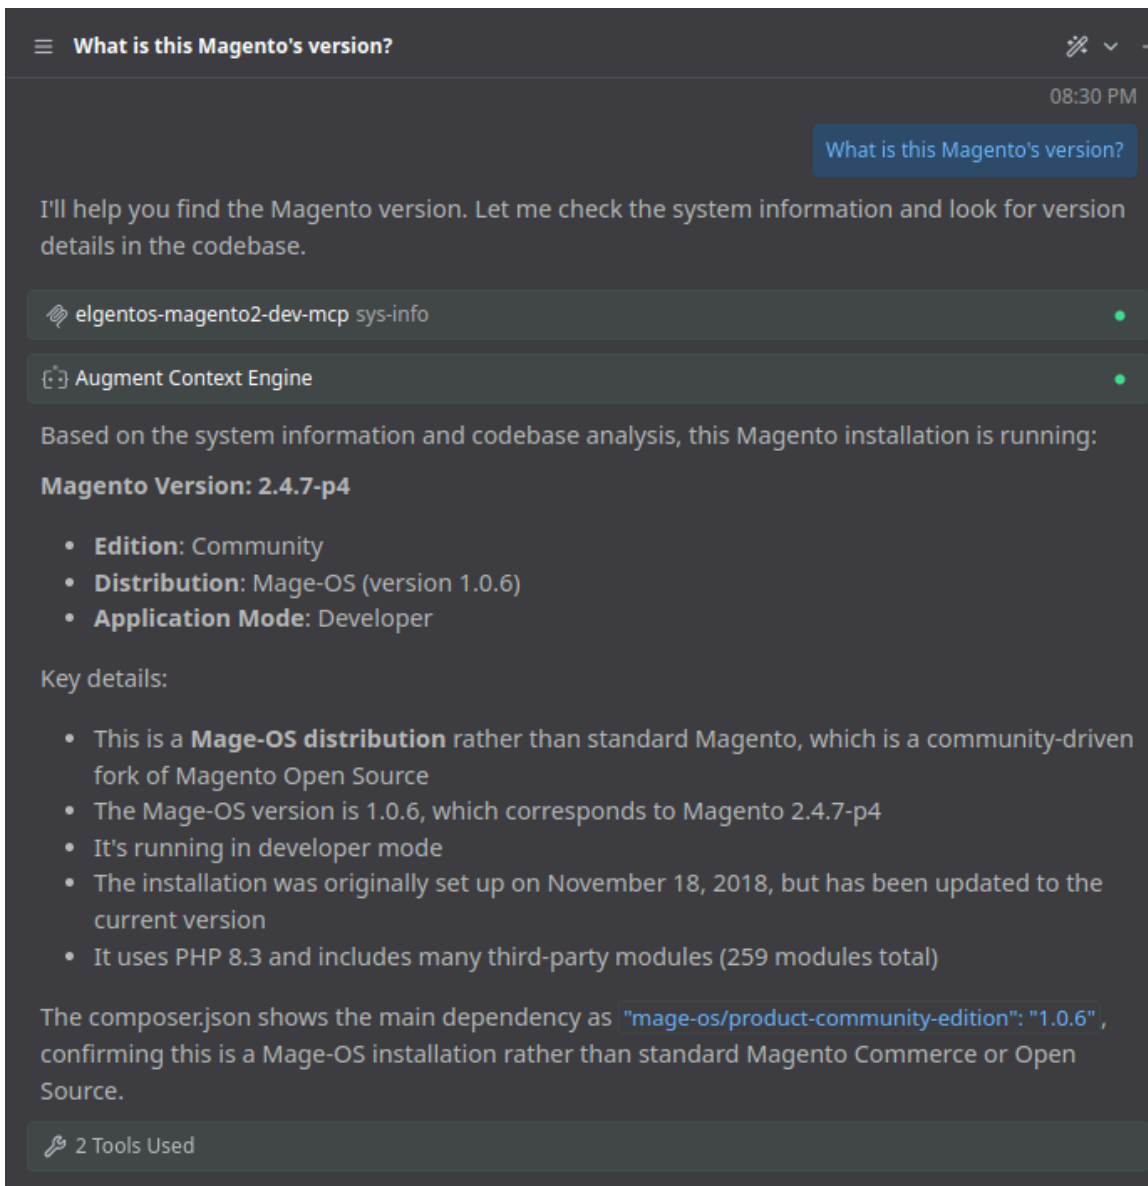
What is this Magento's version?

08:30 PM

What is this Magento's version?

I'll help you find the Magento version. Let me check the system information and look for version details in the codebase.

elgentos-magento2-dev-mcp sys-info

Augment Context Engine

Based on the system information and codebase analysis, this Magento installation is running:

**Magento Version: 2.4.7-p4**

- **Edition**: Community
- **Distribution**: Mage-OS (version 1.0.6)
- **Application Mode**: Developer

Key details:

- This is a **Mage-OS distribution** rather than standard Magento, which is a community-driven fork of Magento Open Source
- The Mage-OS version is 1.0.6, which corresponds to Magento 2.4.7-p4
- It's running in developer mode
- The installation was originally set up on November 18, 2018, but has been updated to the current version
- It uses PHP 8.3 and includes many third-party modules (259 modules total)

The composer.json shows the main dependency as "mage-os/product-community-edition": "1.0.6", confirming this is a Mage-OS installation rather than standard Magento Commerce or Open Source.

2 Tools Used